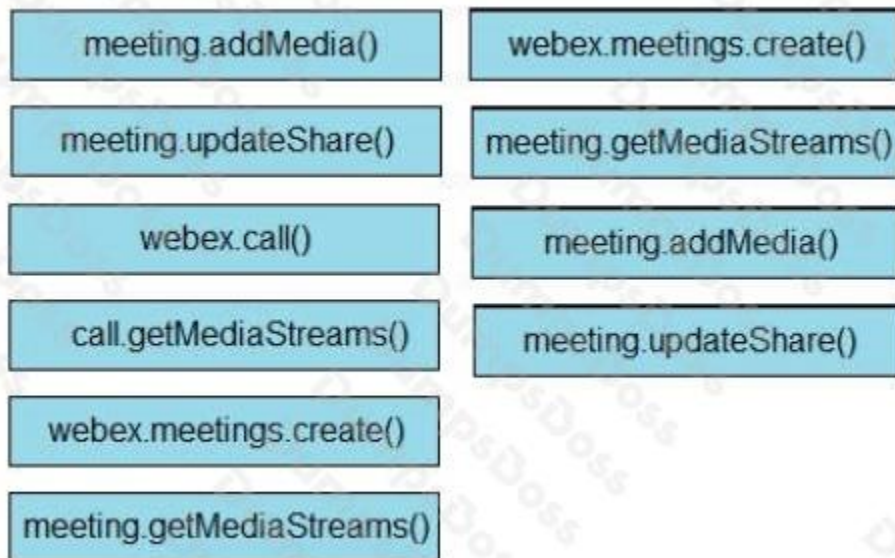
meeting.addMedia()

meeting.updateShare()

webex.call()

call.getMediaStreams()

webex.meetings.create()

meeting.getMediaStreams()

webex.meetings.create()

meeting.getMediaStreams()

meeting.addMedia()

meeting.updateShare()